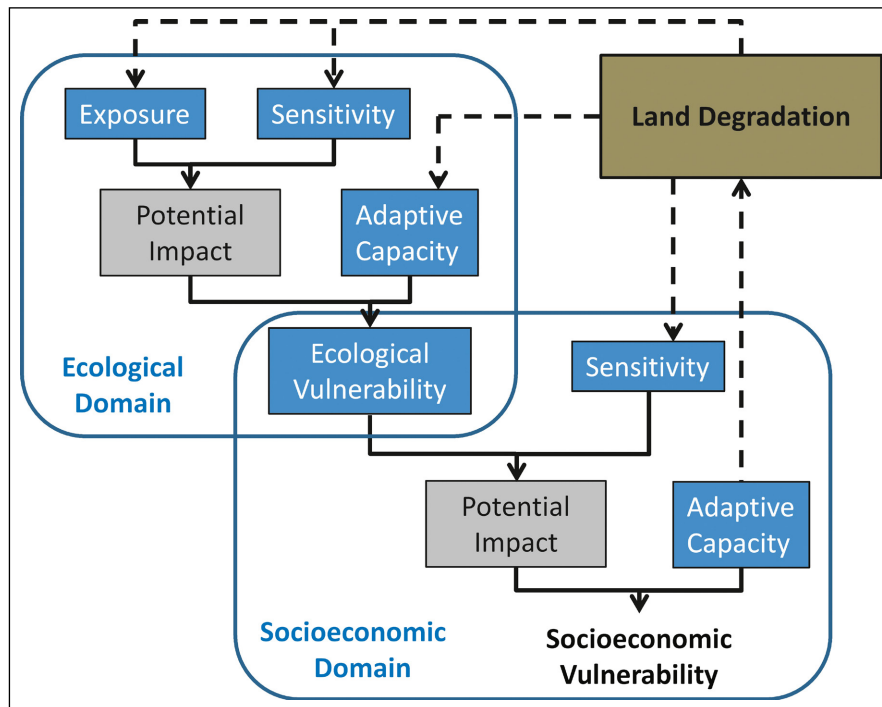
Exposure

Sensitivity

Land Degradation

Potential Impact

Adaptive Capacity

Ecological Domain

Ecological Vulnerability

Sensitivity

Potential Impact

Adaptive Capacity

Socioeconomic Domain

Socioeconomic Vulnerability